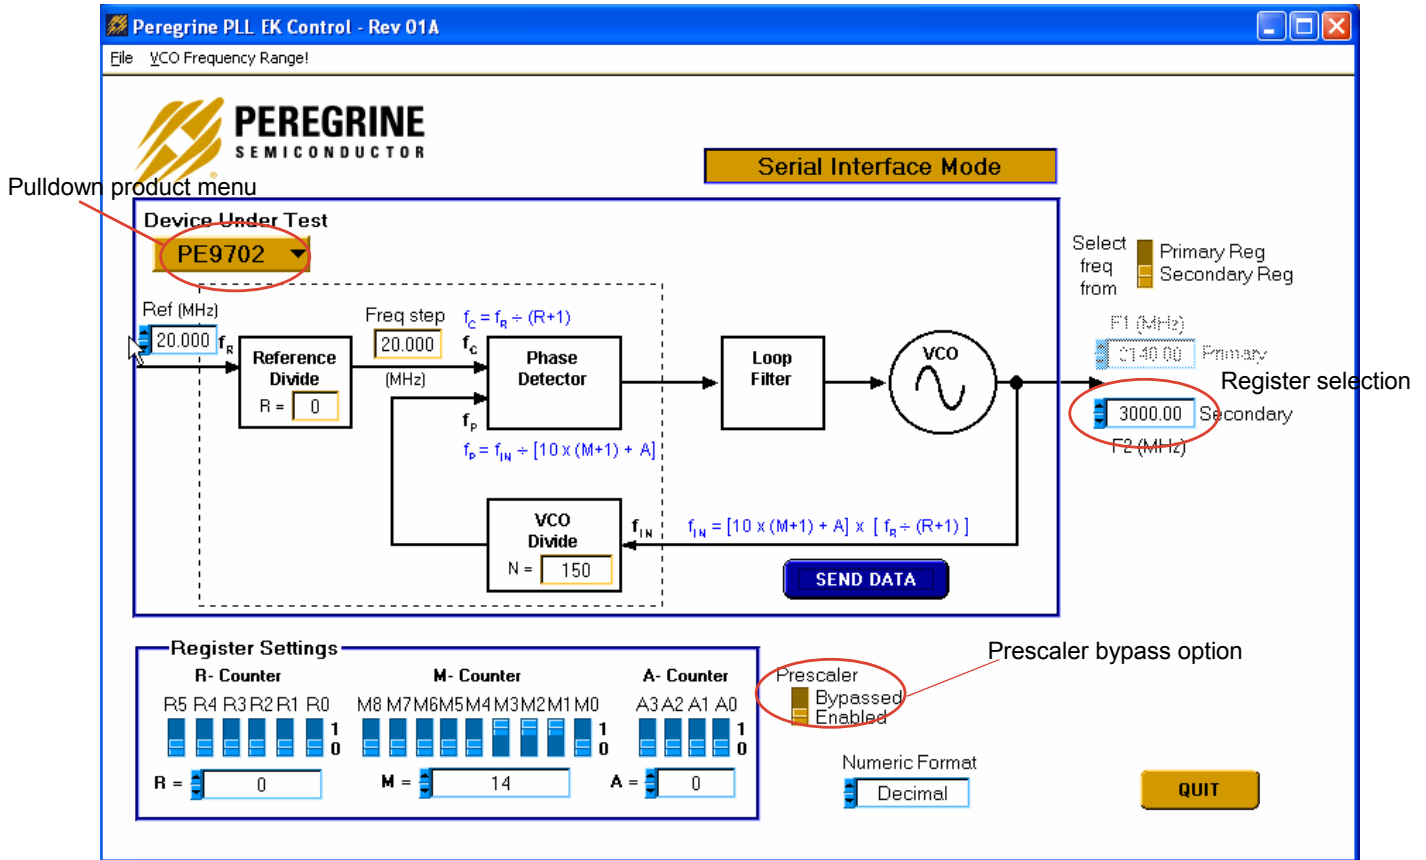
Peregrine PLL EK Control - Rev 01A

File VCO Frequency Range!

PEREGRINE SEMICONDUCTOR

Serial Interface Mode

Pulldown product menu

Device Under Test

PE9702

Select freq from

Primary Reg
Secondary Reg

Ref (MHz)
20.000 $f_R$

Freq step
20.000
(MHz)

$f_C = f_R \div (R+1)$

$f_C$

Reference Divide
R = 0

Phase Detector

$f_P$

$f_P = f_{IN} \div [10 \times (M+1) + A]$

Loop Filter

VCO

F1 (MHz)
2140.00 Primary

Register selection

3000.00 Secondary
F2 (MHz)

VCO Divide
N = 150

$f_{IN}$

$f_{IN} = [10 \times (M+1) + A] \times [f_R \div (R+1)]$

SEND DATA

Register Settings

R- Counter
R5 R4 R3 R2 R1 R0
1
0
R = 0

M- Counter
M8 M7 M6 M5 M4 M3 M2 M1 M0
1
0
M = 14

A- Counter
A3 A2 A1 A0
1
0
A = 0

Prescaler bypass option

Prescaler
Bypassed
Enabled

Numeric Format
Decimal

QUIT